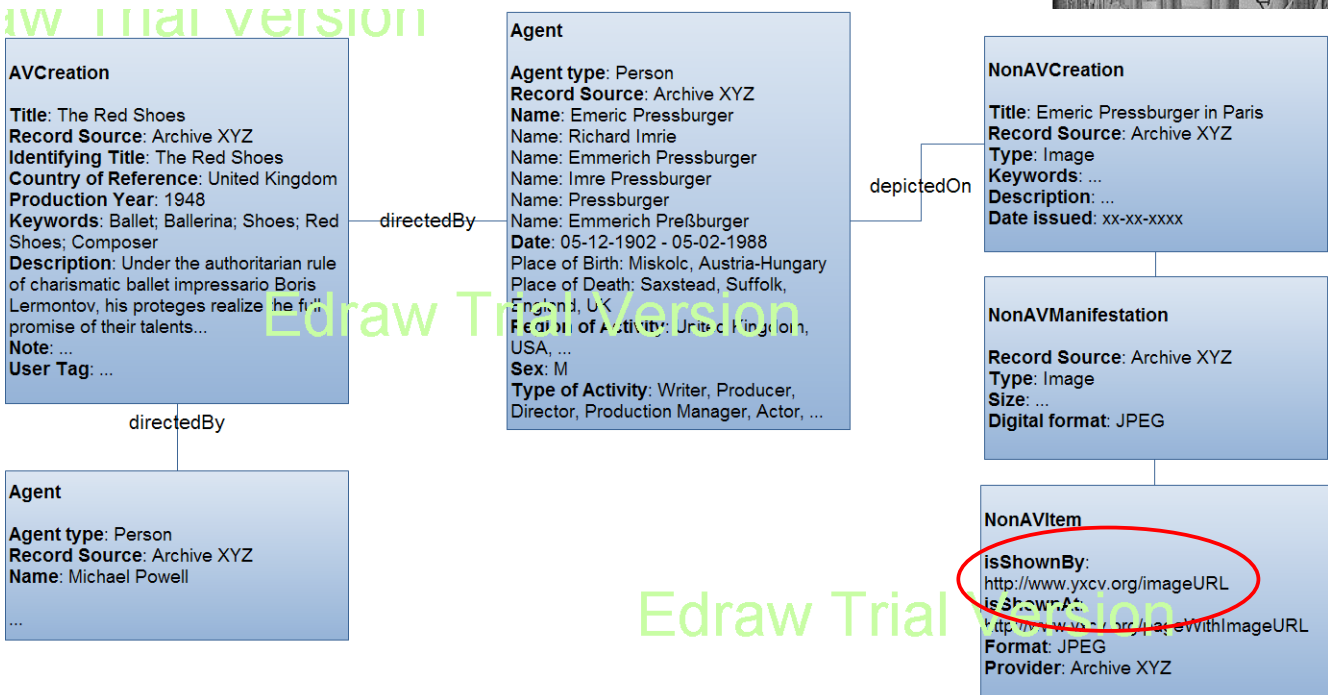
aw Trial Version

AVCreation

Title: The Red Shoes
Record Source: Archive XYZ
Identifying Title: The Red Shoes
Country of Reference: United Kingdom
Production Year: 1948
Keywords: Ballet; Ballerina; Shoes; Red Shoes; Composer
Description: Under the authoritarian rule of charismatic ballet impressario Boris Lermontov, his proteges realize the full promise of their talents...
Note: ...
User Tag: ...

directedBy

Agent

Agent type: Person
Record Source: Archive XYZ
Name: Emeric Pressburger
Name: Richard Imrie
Name: Emmerich Pressburger
Name: Imre Pressburger
Name: Pressburger
Name: Emmerich Preßburger
Date: 05-12-1902 - 05-02-1988
Place of Birth: Miskolc, Austria-Hungary
Place of Death: Saxstead, Suffolk, England, UK
Region of Activity: United Kingdom, USA, ...
Sex: M
Type of Activity: Writer, Producer, Director, Production Manager, Actor, ...

Edraw Trial Version

depictedOn

NonAVCreation

Title: Emeric Pressburger in Paris
Record Source: Archive XYZ
Type: Image
Keywords: ...
Description: ...
Date issued: xx-xx-xxxx

NonAVManifestation

Record Source: Archive XYZ
Type: Image
Size: ...
Digital format: JPEG

directedBy

Agent

Agent type: Person
Record Source: Archive XYZ
Name: Michael Powell

...

NonAVItem

isShownBy:
http://www.yxcv.org/imageURL
isShownAt:
http://www.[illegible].org/pageWithImageURL
Format: JPEG
Provider: Archive XYZ

Edraw Trial Version